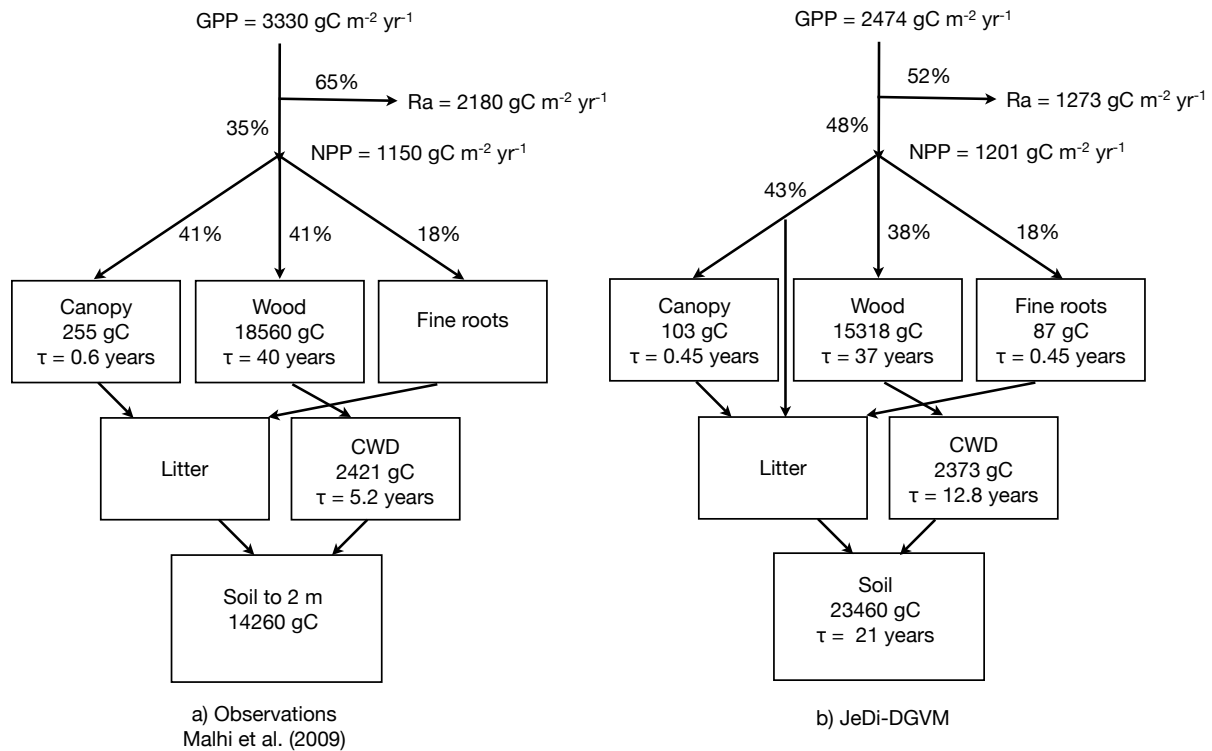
GPP = 3330 gC m$^{-2}$ yr$^{-1}$

65%

Ra = 2180 gC m$^{-2}$ yr$^{-1}$

35%

NPP = 1150 gC m$^{-2}$ yr$^{-1}$

41%

41%

18%

Canopy
255 gC
τ = 0.6 years

Wood
18560 gC
τ = 40 years

Fine roots

Litter

CWD
2421 gC
τ = 5.2 years

Soil to 2 m
14260 gC

a) Observations
Malhi et al. (2009)

GPP = 2474 gC m$^{-2}$ yr$^{-1}$

52%

Ra = 1273 gC m$^{-2}$ yr$^{-1}$

48%

NPP = 1201 gC m$^{-2}$ yr$^{-1}$

43%

38%

18%

Canopy
103 gC
τ = 0.45 years

Wood
15318 gC
τ = 37 years

Fine roots
87 gC
τ = 0.45 years

Litter

CWD
2373 gC
τ = 12.8 years

Soil
23460 gC
τ = 21 years

b) JeDi-DGVM